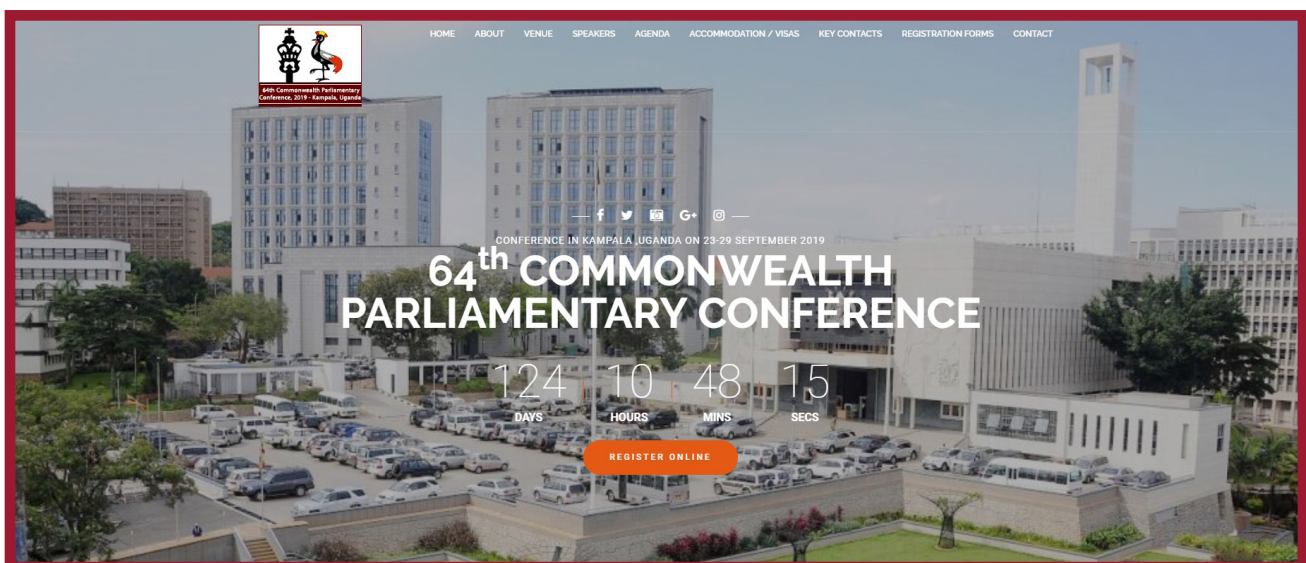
64th Commonwealth Parliamentary Conference, 2019 - Kampala, Uganda

HOME ABOUT VENUE SPEAKERS AGENDA ACCOMMODATION / VISAS KEY CONTACTS REGISTRATION FORMS CONTACT

CONFERENCE IN KAMPALA ,UGANDA ON 23-29 SEPTEMBER 2019

64$^{th}$ COMMONWEALTH PARLIAMENTARY CONFERENCE

124 DAYS 10 HOURS 48 MINS 15 SECS

REGISTER ONLINE